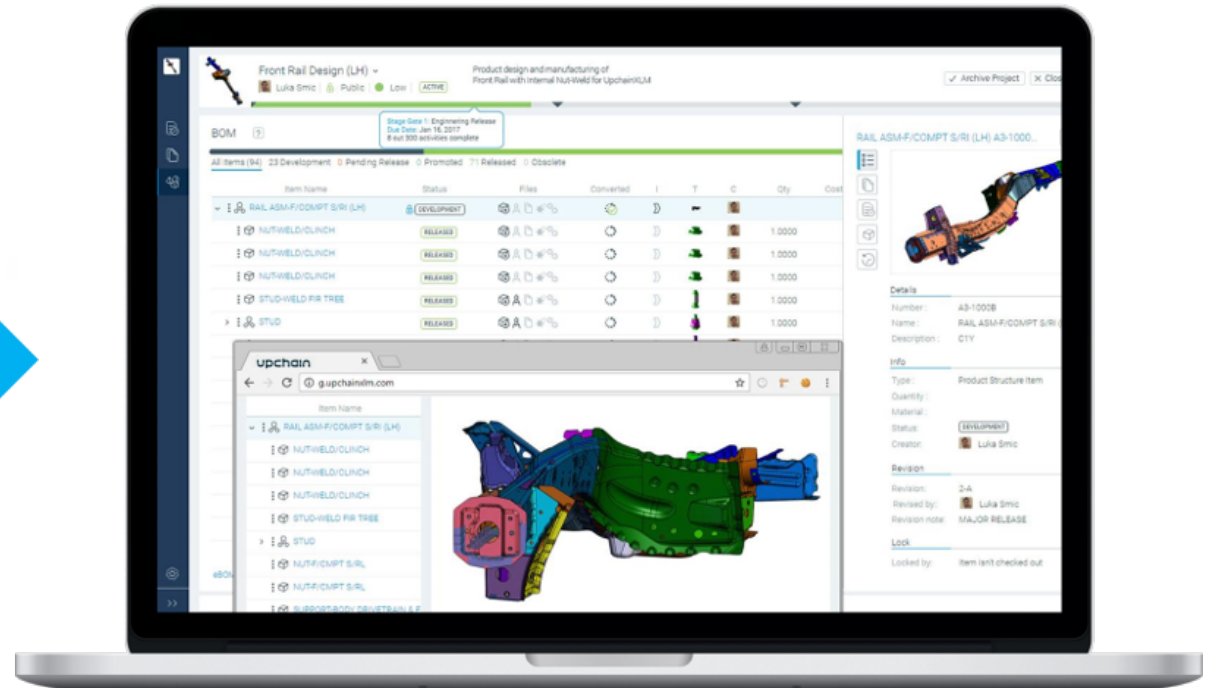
Front Rail Design (LH)
Luka Smic Public Low ACTIVE
Product design and manufacturing of Front Rail with Internal Nut-Weld for UpchainXLM
Archive Project Clos

Stage Gate 1: Engineering Release
Due Date: Jan 16, 2017
8 out 300 activities complete

BOM

All Items (94) 23 Development 0 Pending Release 0 Promoted 71 Released 0 Obsolete

| Item Name | Status | Files | Converted | I | T | C | Qty | Cost |
|---|---|---|---|---|---|---|---|---|
| RAIL ASM-F/COMPT S/RI (LH) | DEVELOPMENT | | | | | | | |
| NUT-WELD/CLINCH | RELEASED | | | | | | 1.0000 | |
| NUT-WELD/CLINCH | RELEASED | | | | | | 1.0000 | |
| NUT-WELD/CLINCH | RELEASED | | | | | | 1.0000 | |
| STUD-WELD FIR TREE | RELEASED | | | | | | 1.0000 | |
| STUD | RELEASED | | | | | | 1.0000 | |

eBO

upchain
g.upchainxlm.com

Item Name
RAIL ASM-F/COMPT S/RI (LH)
NUT-WELD/CLINCH
NUT-WELD/CLINCH
NUT-WELD/CLINCH
STUD-WELD FIR TREE
STUD
NUT-F/CMPT S/RL
NUT-F/CMPT S/RL
SUPPORT-BODY DRIVETRAIN & F

RAIL ASM-F/COMPT S/RI (LH) A3-1000...

Details
Number: A3-1000B
Name: RAIL ASM-F/COMPT S/RI (
Description: C1Y

Info
Type: Product Structure Item
Quantity:
Material:
Status: DEVELOPMENT
Creator: Luka Smic

Revision
Revision: 2-A
Revised by: Luka Smic
Revision note: MAJOR RELEASE

Lock
Locked by: Item isn't checked out